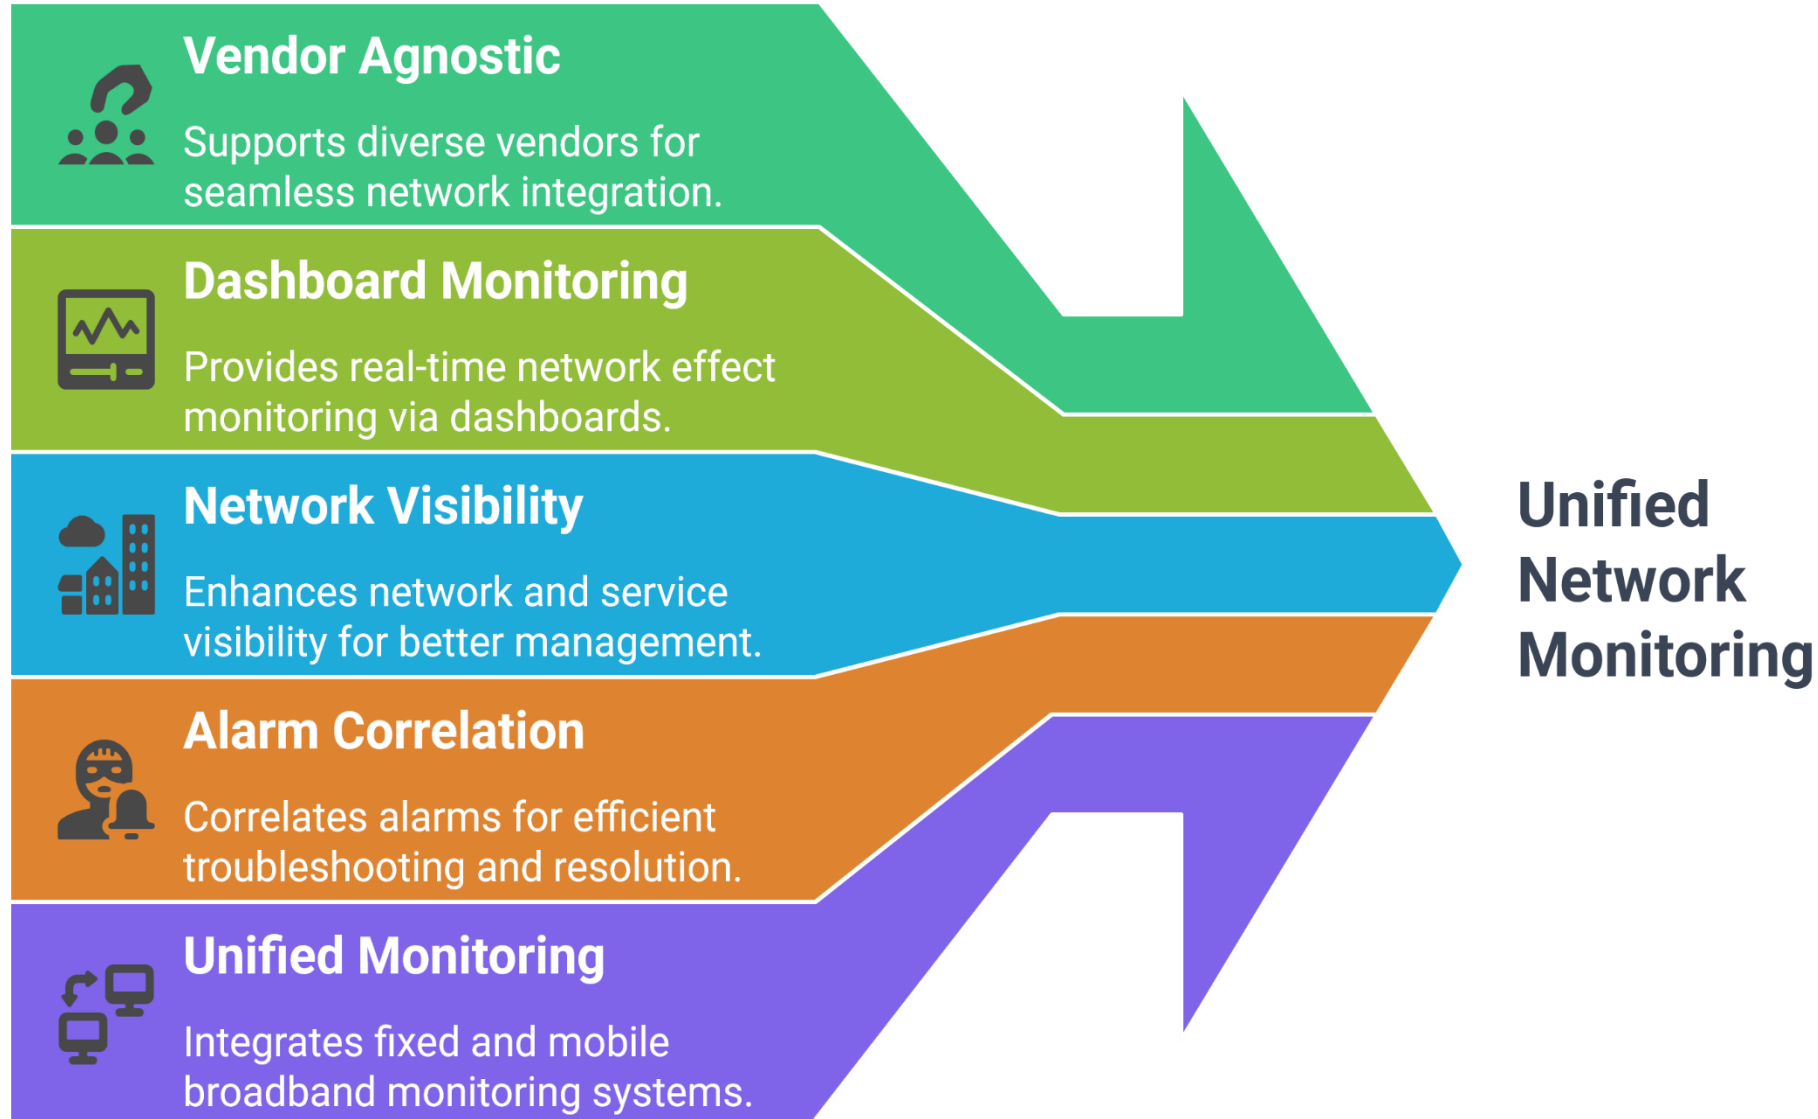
Vendor Agnostic

Supports diverse vendors for seamless network integration.

Dashboard Monitoring

Provides real-time network effect monitoring via dashboards.

Network Visibility

Enhances network and service visibility for better management.

Alarm Correlation

Correlates alarms for efficient troubleshooting and resolution.

Unified Monitoring

Integrates fixed and mobile broadband monitoring systems.

Unified Network Monitoring